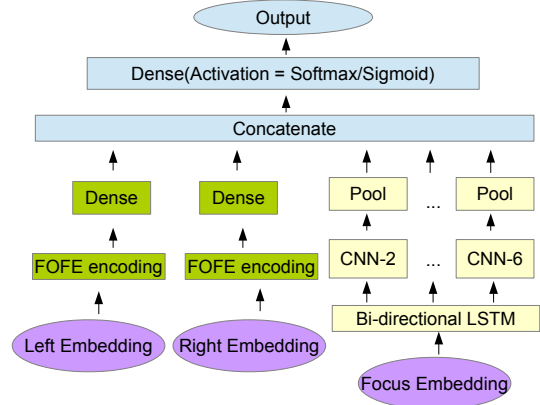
Output

Dense(Activation = Softmax/Sigmoid)

Concatenate

Dense

Dense

Pool

...

Pool

FOFE encoding

FOFE encoding

CNN-2

...

CNN-6

Bi-directional LSTM

Left Embedding

Right Embedding

Focus Embedding